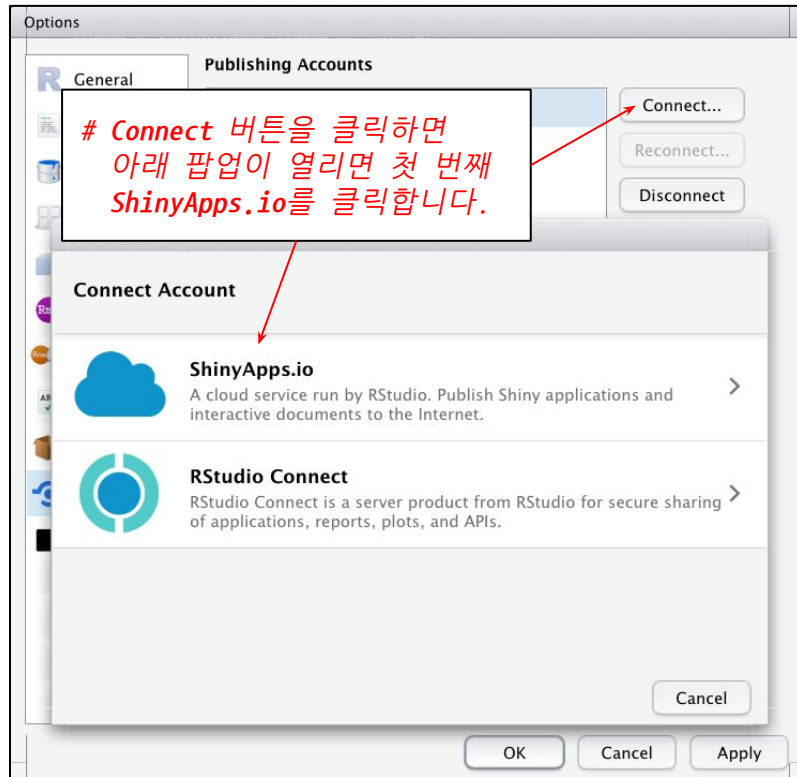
Options

General

Publishing Accounts

# Connect 버튼을 클릭하면 아래 팝업이 열리면 첫 번째 ShinyApps.io를 클릭합니다.

Connect...

Reconnect...

Disconnect

Connect Account

ShinyApps.io
A cloud service run by RStudio. Publish Shiny applications and interactive documents to the Internet.

RStudio Connect
RStudio Connect is a server product from RStudio for secure sharing of applications, reports, plots, and APIs.

Cancel

OK

Cancel

Apply